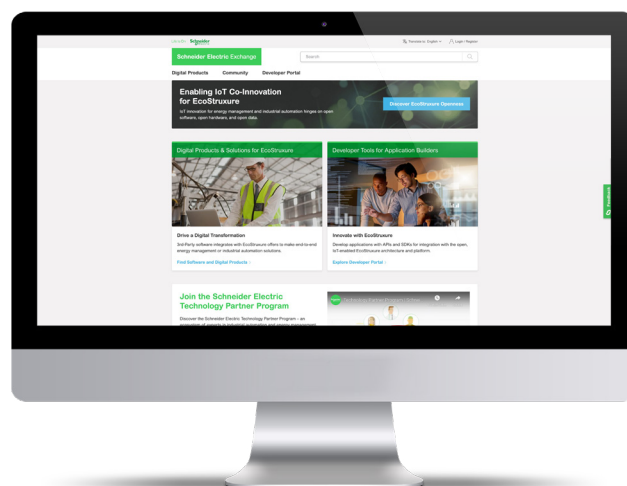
Life Is On Schneider Electric

Translated to: English | Login / Register

Schneider Electric Exchange

Search

Digital Products Community Developer Portal

Enabling IoT Co-Innovation for EcoStruxure

IoT innovation for energy management and industrial automation forges on open software, open hardware, and open data.

Discover EcoStruxure Openness

Digital Products & Solutions for EcoStruxure

Developer Tools for Application Builders

Drive a Digital Transformation

3rd-Party software integrates with EcoStruxure offers to make end-to-end energy management or industrial automation solutions.

Find Software and Digital Products ›

Innovate with EcoStruxure

Develop applications with APIs and SDKs for integration with the open, IoT-enabled EcoStruxure architecture and platform.

Explore Developer Portal ›

Join the Schneider Electric Technology Partner Program

Discover the Schneider Electric Technology Partner Program – an ecosystem of experts in industrial automation and energy management

Feedback